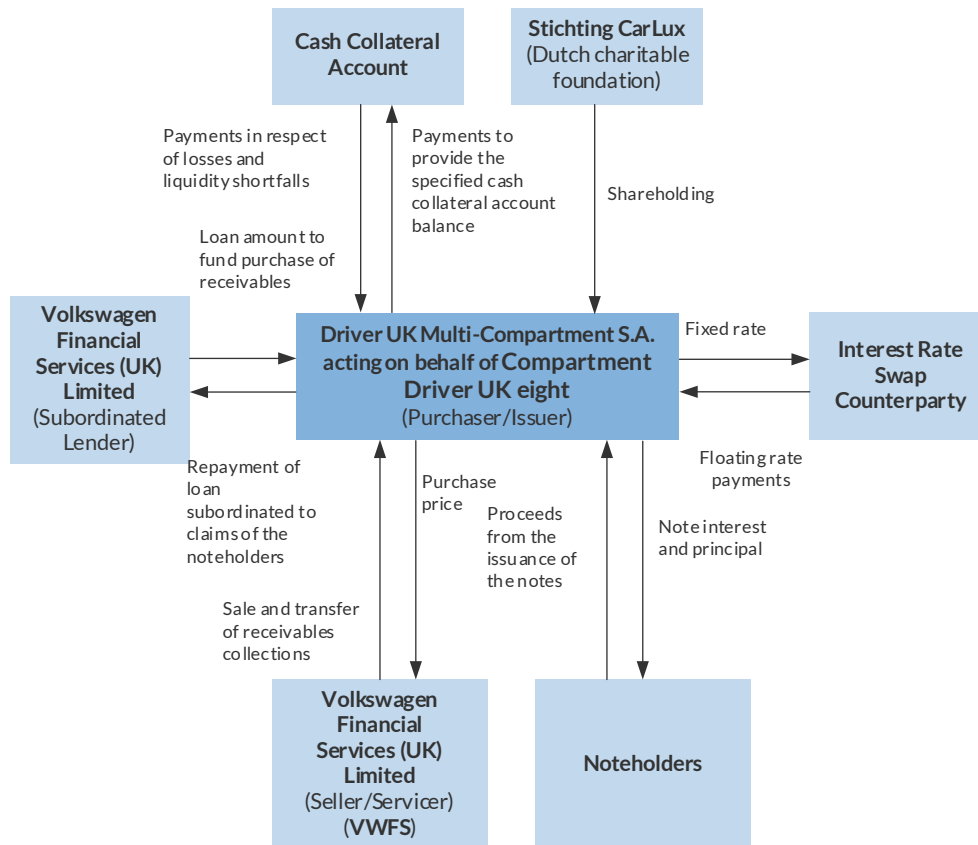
Cash Collateral Account

Stichting CarLux (Dutch charitable foundation)

Payments in respect of losses and liquidity shortfalls

Payments to provide the specified cash collateral account balance

Shareholding

Loan amount to fund purchase of receivables

Volkswagen Financial Services (UK) Limited (Subordinated Lender)

Driver UK Multi-Compartment S.A. acting on behalf of Compartment Driver UK eight (Purchaser/Issuer)

Fixed rate

Interest Rate Swap Counterparty

Floating rate payments

Repayment of loan subordinated to claims of the noteholders

Purchase price

Proceeds from the issuance of the notes

Note interest and principal

Sale and transfer of receivables collections

Volkswagen Financial Services (UK) Limited (Seller/Servicer) (VWFS)

Noteholders